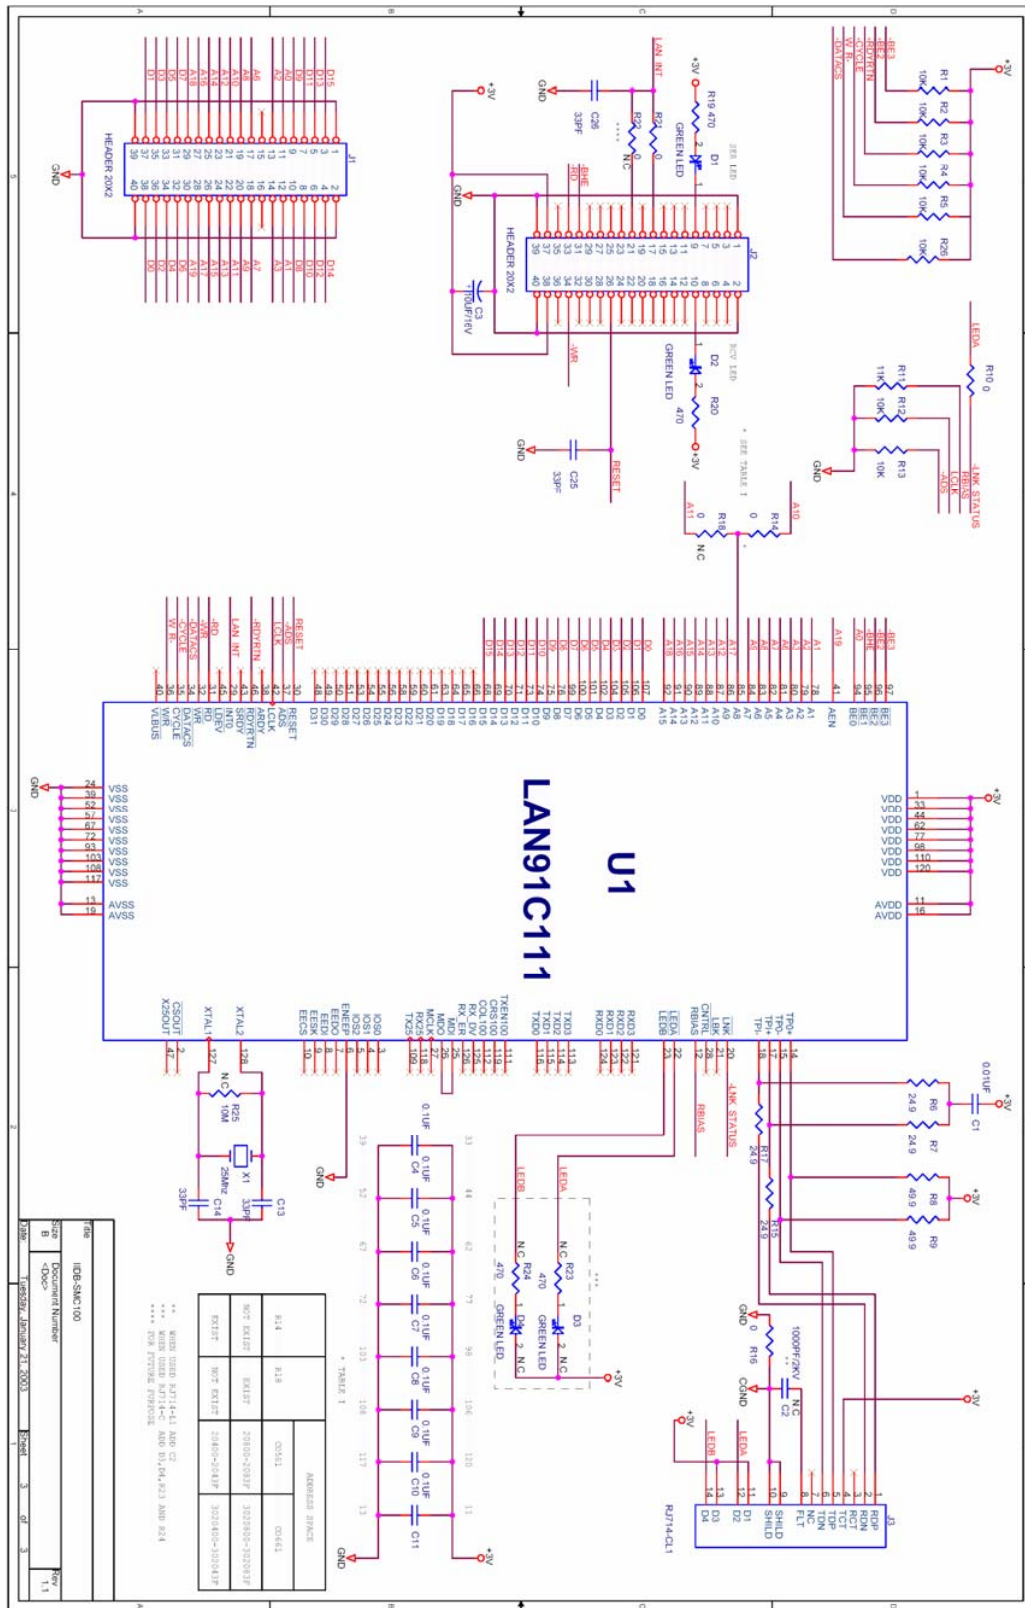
U1
LAN91C111

HEADER 20X2
J1
J2
HEADER 20X2
GND
+3V
C26
33PF
R22
R21
N.C
0
LAN INT
R19 470
GREEN LED
D1
C3
10UF/16V
D2
GREEN LED
470
R20
C25
33PF
RESET
R1
R2
R3
R4
R5
R26
10K
LEDA
R10 0
R11
11K
R12
10K
R13
10K
-LNK STATUS
RBIAS
R14
R18
0
N.C
A10
A11

VDD
VSS
AVSS
AVDD
RESET
ADS
LCLK
ARDY
RDYRTN
SRDY
INTO
LDEV
RD
WR
DATACS
CYCLE
W/R
VLBUS
AEN
XTAL1
XTAL2
X25OUT
CSOUT
EECS
EESK
EEDI
EEDO
ENEEP
IOS0
IOS1
IOS2
TX25
MCLK
MDO
MDI
RX_ER
RX_DV
COL100
CRS100
TXEN100
TXD0
TXD1
TXD2
TXD3
RXD0
RXD1
RXD2
RXD3
LEDA
LEDB
RBIAS
CNTRL
LBK
LNK
TPI-
TPI+
TPO-
TPO+

R25
10M
N.C
X1
25Mhz
C13
C14
33PF
R6
R7
24.9
C1
0.01UF
R8
R9
49.9
R17
R15
R16
0
C2
N.C
1000PF/2KV
CGND
J3
RJ714-CL1
TDP
TDN
RDP
RDN
TCT
RCT
NC
FLT
SHLD
D1
D2
D3
D4
LEDB
LEDA
R23
R24
D3
D4
N.C
470
GREEN LED
C4
C5
C6
C7
C8
C9
C10
C11
0.1UF

* TABLE 1
| | R14 | R18 | ADDRESS SPACE CS461 | CS461 |
|---|---|---|---|---|
| | NOT EXIST | EXIST | 20800-2083F | 3020800-302083F |
| | EXIST | NOT EXIST | 20400-2043F | 3020400-302043F |

** WHEN USED RJ714-L1 ADD C2
*** WHEN USED RJ714-C ADD D3,D4,R23 AND R24
**** FOR FUTURE PURPOSE

Title
IIDB-SMC100
Size B
Document Number
<Doc>
Rev 1.1
Date Tuesday, January 21, 2003
Sheet 3 of 3